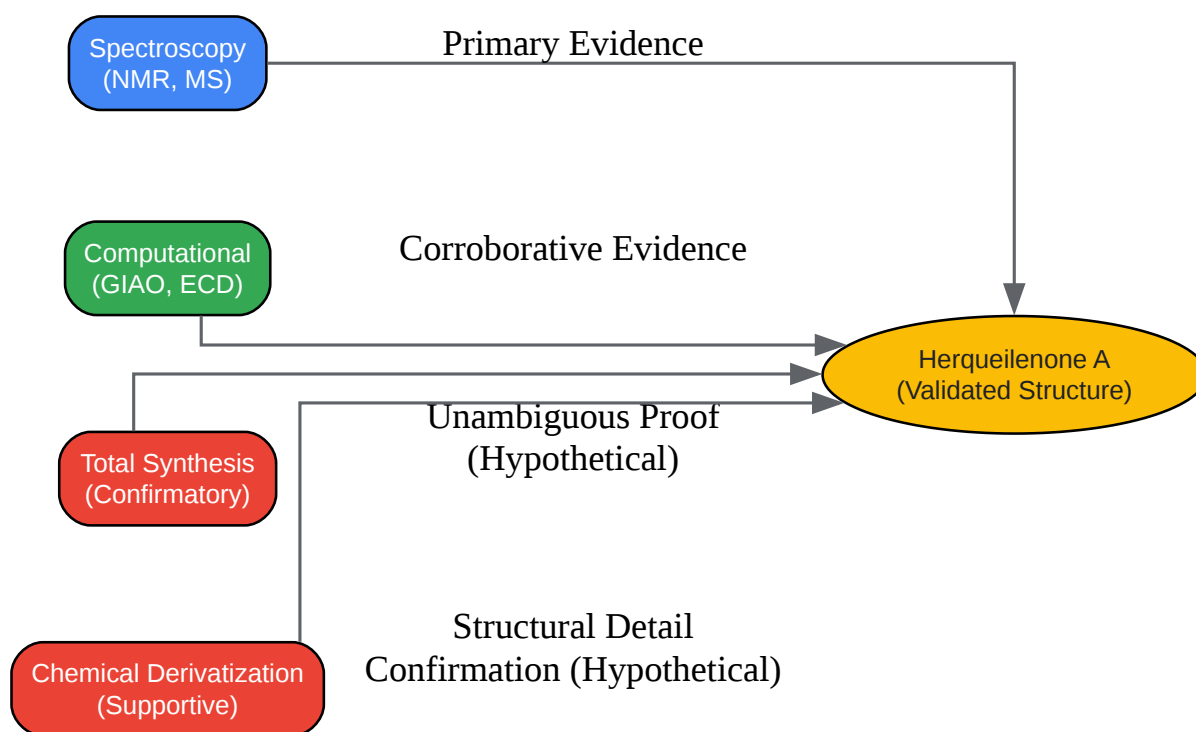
Spectroscopy (NMR, MS)

Primary Evidence

Computational (GIAO, ECD)

Corroborative Evidence

Herqueilenone A (Validated Structure)

Total Synthesis (Confirmatory)

Unambiguous Proof (Hypothetical)

Chemical Derivatization (Supportive)

Structural Detail Confirmation (Hypothetical)